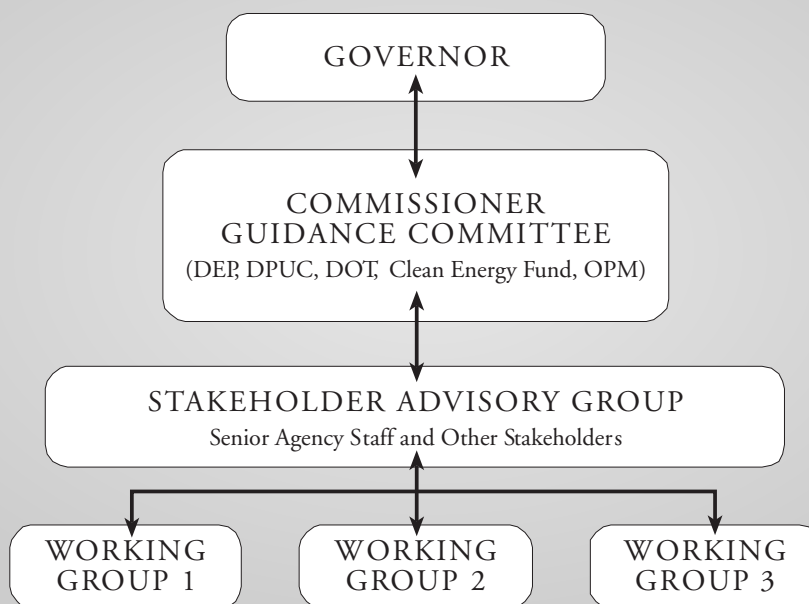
GOVERNOR

COMMISSIONER
GUIDANCE COMMITTEE
(DEP, DPUC, DOT, Clean Energy Fund, OPM)

STAKEHOLDER ADVISORY GROUP
Senior Agency Staff and Other Stakeholders

WORKING GROUP 1

WORKING GROUP 2

WORKING GROUP 3